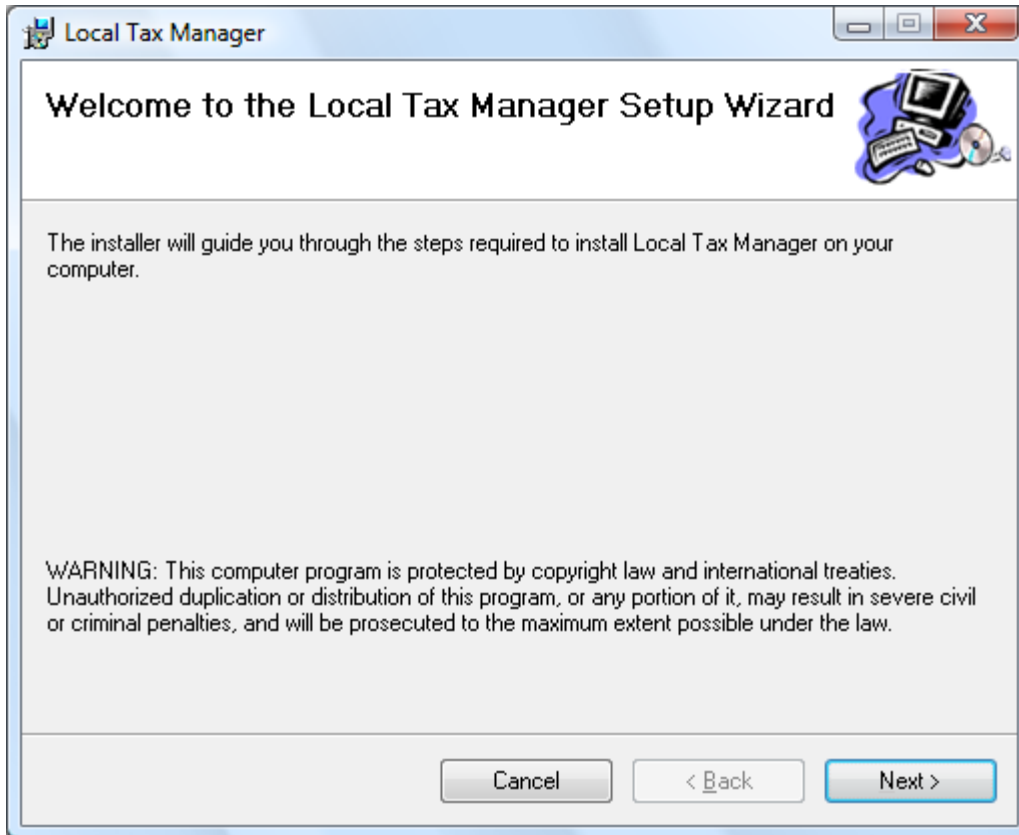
Local Tax Manager

Welcome to the Local Tax Manager Setup Wizard

The installer will guide you through the steps required to install Local Tax Manager on your computer.

WARNING: This computer program is protected by copyright law and international treaties. Unauthorized duplication or distribution of this program, or any portion of it, may result in severe civil or criminal penalties, and will be prosecuted to the maximum extent possible under the law.

Cancel
< Back
Next >